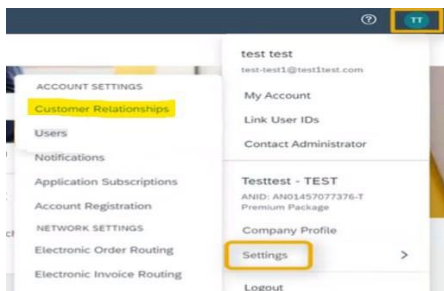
?
TT

test test
test-test1@test1test.com
My Account
Link User IDs
Contact Administrator

Testtest - TEST
ANID: AN01457077376-T
Premium Package
Company Profile
Settings >
Logout

ACCOUNT SETTINGS
Customer Relationships
Users
Notifications
Application Subscriptions
Account Registration
NETWORK SETTINGS
Electronic Order Routing
Electronic Invoice Routing